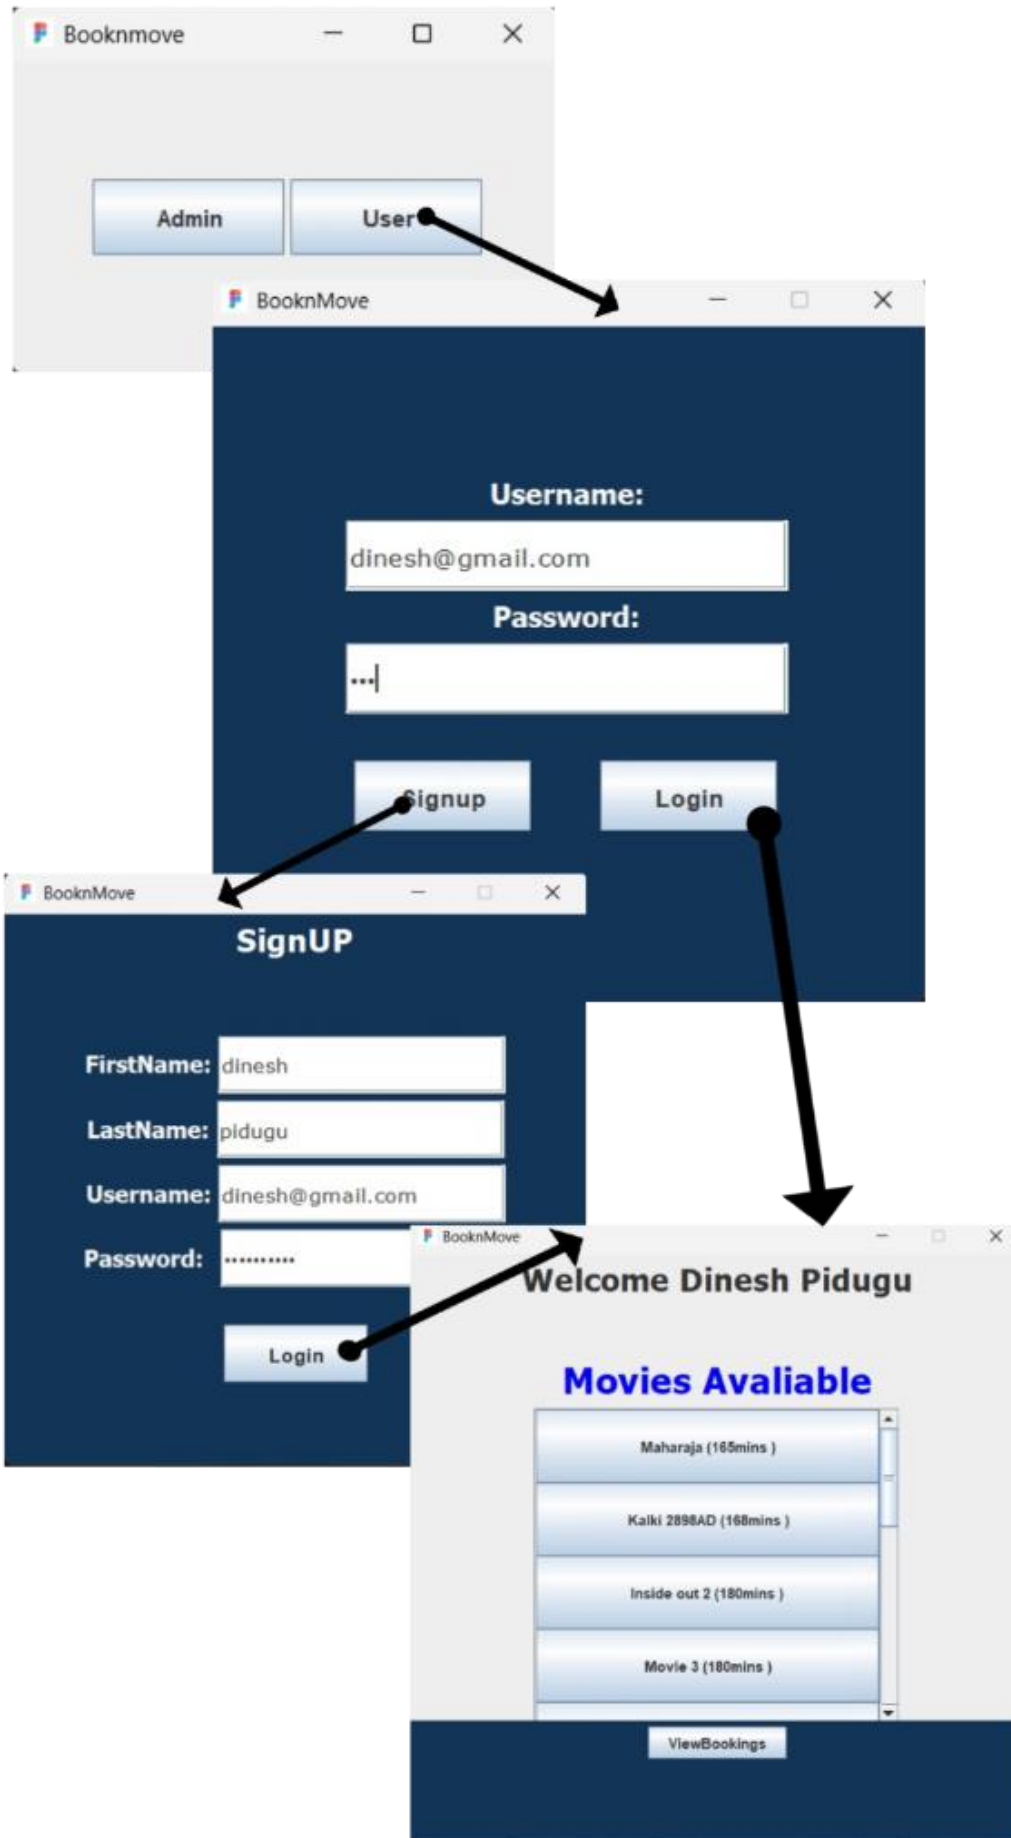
Booknmove

Admin User

BooknMove

Username:

dinesh@gmail.com

Password:

•••

Signup Login

BooknMove

SignUP

FirstName: dinesh

LastName: pidugu

Username: dinesh@gmail.com

Password: ••••••••••

Login

BooknMove

Welcome Dinesh Pidugu

Movies Avaliable

Maharaja (165mins )

Kalki 2898AD (168mins )

Inside out 2 (180mins )

Movie 3 (180mins )

ViewBookings